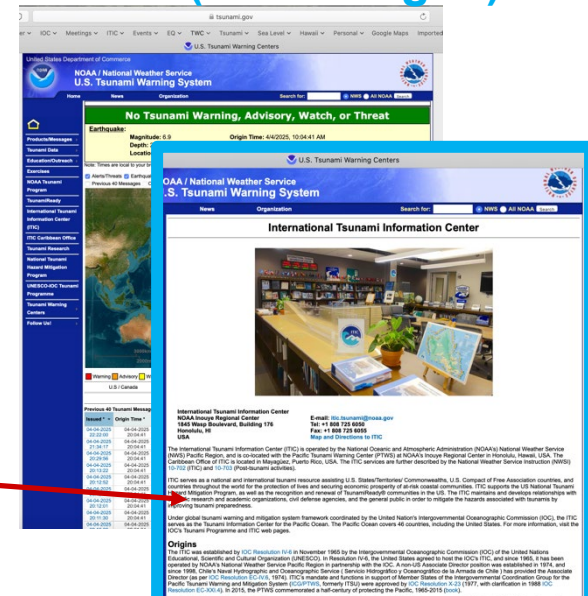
tsunami.gov

IOC Meetings ITIC Events EQ TWC Tsunami Sea Level Hawaii Personal Google Maps Imported

U.S. Tsunami Warning Centers

United States Department of Commerce

NOAA / National Weather Service
U.S. Tsunami Warning System

Home News Organization Search for: NWS All NOAA Search

No Tsunami Warning, Advisory, Watch, or Threat

Earthquake:
Magnitude: 6.9
Depth:
Location:
Origin Time: 4/4/2025, 10:04:41 AM

Products/Messages
Tsunami Data
Education/Outreach
Exercises
NOAA Tsunami Program
TsunamiReady
International Tsunami Information Center (ITIC)
ITIC Caribbean Office
Tsunami Research
National Tsunami Hazard Mitigation Program
UNESCO-IOC Tsunami Programme
Tsunami Warning Centers
Follow Us!

Note: Times are local to your time
Alerts/Threats Earthquakes
Previous 40 Messages

Warning Advisory W
U.S / Canada

Previous 40 Tsunami Messages
Issued Origin Time
04-04-2025 22:22:00 | 04-04-2025 20:04:41
04-04-2025 21:36:17 | 04-04-2025 20:04:41
04-04-2025 20:39:59 | 04-04-2025 20:04:41
04-04-2025 20:13:22 | 04-04-2025 20:04:41
04-04-2025 20:12:52 | 04-04-2025 20:04:41
04-04-2025 20:12:01 | 04-04-2025 20:04:41
04-04-2025 20:11:30 | 04-04-2025 20:04:41

U.S. Tsunami Warning Centers

NOAA / National Weather Service
U.S. Tsunami Warning System

News Organization Search for: NWS All NOAA Search

International Tsunami Information Center

International Tsunami Information Center
NOAA Inouye Regional Center
1845 Wasp Boulevard, Building 176
Honolulu, HI
USA

E-mail: itic.tsunami@noaa.gov
Tel: +1 808 725 6050
Fax: +1 808 725 6055
Map and Directions to ITIC

The International Tsunami Information Center (ITIC) is operated by the National Oceanic and Atmospheric Administration (NOAA's) National Weather Service (NWS) Pacific Region, and is co-located with the Pacific Tsunami Warning Center (PTWC) at NOAA's Inouye Regional Center in Honolulu, Hawaii, USA. The Caribbean Office of ITIC is located in Mayagüez, Puerto Rico, USA. The ITIC services are further described by the National Weather Service Instruction (NWSI) 10-702 (ITIC) and 10-703 (Post-tsunami activities).

ITIC serves as a national and international tsunami resource assisting U.S. States/Territories/ Commonwealths, U.S. Compact of Free Association countries, and countries throughout the world for the protection of lives and securing economic prosperity of at-risk coastal communities. ITIC supports the US National Tsunami Hazard Mitigation Program, as well as the recognition and renewal of TsunamiReady® communities in the US. The ITIC maintains and develops relationships with scientific research and academic organizations, civil defense agencies, and the general public in order to mitigate the hazards associated with tsunamis by improving tsunami preparedness.

Under global tsunami warning and mitigation system framework coordinated by the United Nation's Intergovernmental Oceanographic Commission (IOC), the ITIC serves as the Tsunami Information Center for the Pacific Ocean. The Pacific Ocean covers 46 countries, including the United States. For more information, visit the IOC's Tsunami Programme and ITIC web pages.

Origins
The ITIC was established by IOC Resolution IV-6 in November 1965 by the Intergovernmental Oceanographic Commission (IOC) of the United Nations Educational, Scientific and Cultural Organization (UNESCO). In Resolution IV-6, the United States agreed to host the IOC's ITIC, and since 1965, it has been operated by NOAA's National Weather Service Pacific Region in partnership with the IOC. A non-US Associate Director position was established in 1974, and since 1998, Chile's Naval Hydrographic and Oceanographic Service ( Servicio Hidrográfico y Oceanográfico de la Armada de Chile ) has provided the Associate Director (as per IOC Resolution EC-IV.6, 1974). ITIC's mandate and functions in support of Member States of the Intergovernmental Coordination Group for the Pacific Tsunami Warning and Mitigation System (ICG/PTWS, formerly ITSU) were approved by IOC Resolution X-23 (1977, with clarification in 1988 IOC Resolution EC-XXI.4). In 2015, the PTWS commemorated a half-century of protecting the Pacific, 1965-2015 (book).